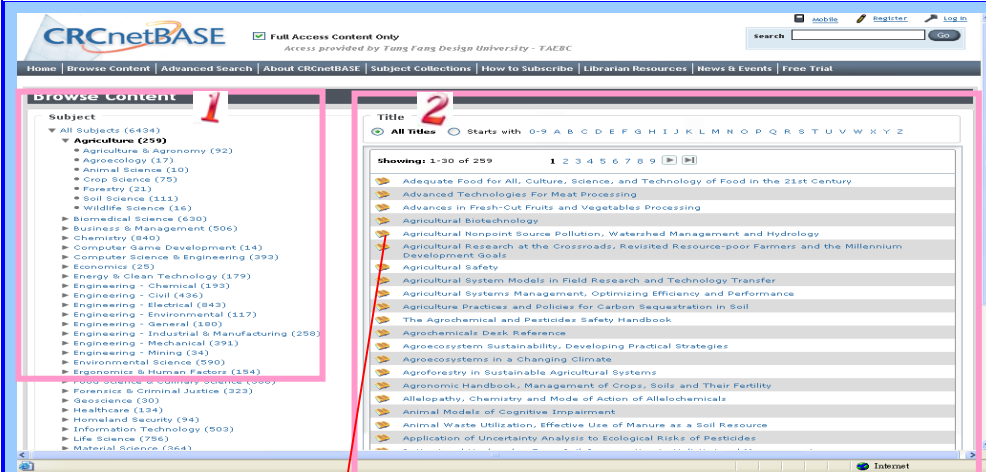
CRCnetBASE

Full Access Content Only
Access provided by Tung Fang Design University - TAEBC

Mobile Register Log in

Search Go

Home | Browse Content | Advanced Search | About CRCnetBASE | Subject Collections | How to Subscribe | Librarian Resources | News & Events | Free Trial

Browse Content

1

Subject

All Subjects (6434)
Agriculture (259)
Agriculture & Agronomy (92)
Agroecology (17)
Animal Science (10)
Crop Science (75)
Forestry (21)
Soil Science (111)
Wildlife Science (16)
Biomedical Science (630)
Business & Management (506)
Chemistry (840)
Computer Game Development (14)
Computer Science & Engineering (393)
Economics (25)
Energy & Clean Technology (179)
Engineering - Chemical (193)
Engineering - Civil (436)
Engineering - Electrical (843)
Engineering - Environmental (117)
Engineering - General (180)
Engineering - Industrial & Manufacturing (258)
Engineering - Mechanical (391)
Engineering - Mining (34)
Environmental Science (590)
Ergonomics & Human Factors (154)
Food Science & Culinary Science (566)
Forensics & Criminal Justice (323)
Geoscience (30)
Healthcare (134)
Homeland Security (94)
Information Technology (503)
Life Science (756)
Material Science (364)

2

Title

All Titles Starts with 0-9 A B C D E F G H I J K L M N O P Q R S T U V W X Y Z

Showing: 1-30 of 259 1 2 3 4 5 6 7 8 9

Adequate Food for All, Culture, Science, and Technology of Food in the 21st Century
Advanced Technologies For Meat Processing
Advances in Fresh-Cut Fruits and Vegetables Processing
Agricultural Biotechnology
Agricultural Nonpoint Source Pollution, Watershed Management and Hydrology
Agricultural Research at the Crossroads, Revisited Resource-poor Farmers and the Millennium Development Goals
Agricultural Safety
Agricultural System Models in Field Research and Technology Transfer
Agricultural Systems Management, Optimizing Efficiency and Performance
Agriculture Practices and Policies for Carbon Sequestration in Soil
The Agrochemical and Pesticides Safety Handbook
Agrochemicals Desk Reference
Agroecosystem Sustainability, Developing Practical Strategies
Agroecosystems in a Changing Climate
Agroforestry in Sustainable Agricultural Systems
Agronomic Handbook, Management of Crops, Soils and Their Fertility
Allelopathy, Chemistry and Mode of Action of Allelochemicals
Animal Models of Cognitive Impairment
Animal Waste Utilization, Effective Use of Manure as a Soil Resource
Application of Uncertainty Analysis to Ecological Risks of Pesticides
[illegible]

Internet